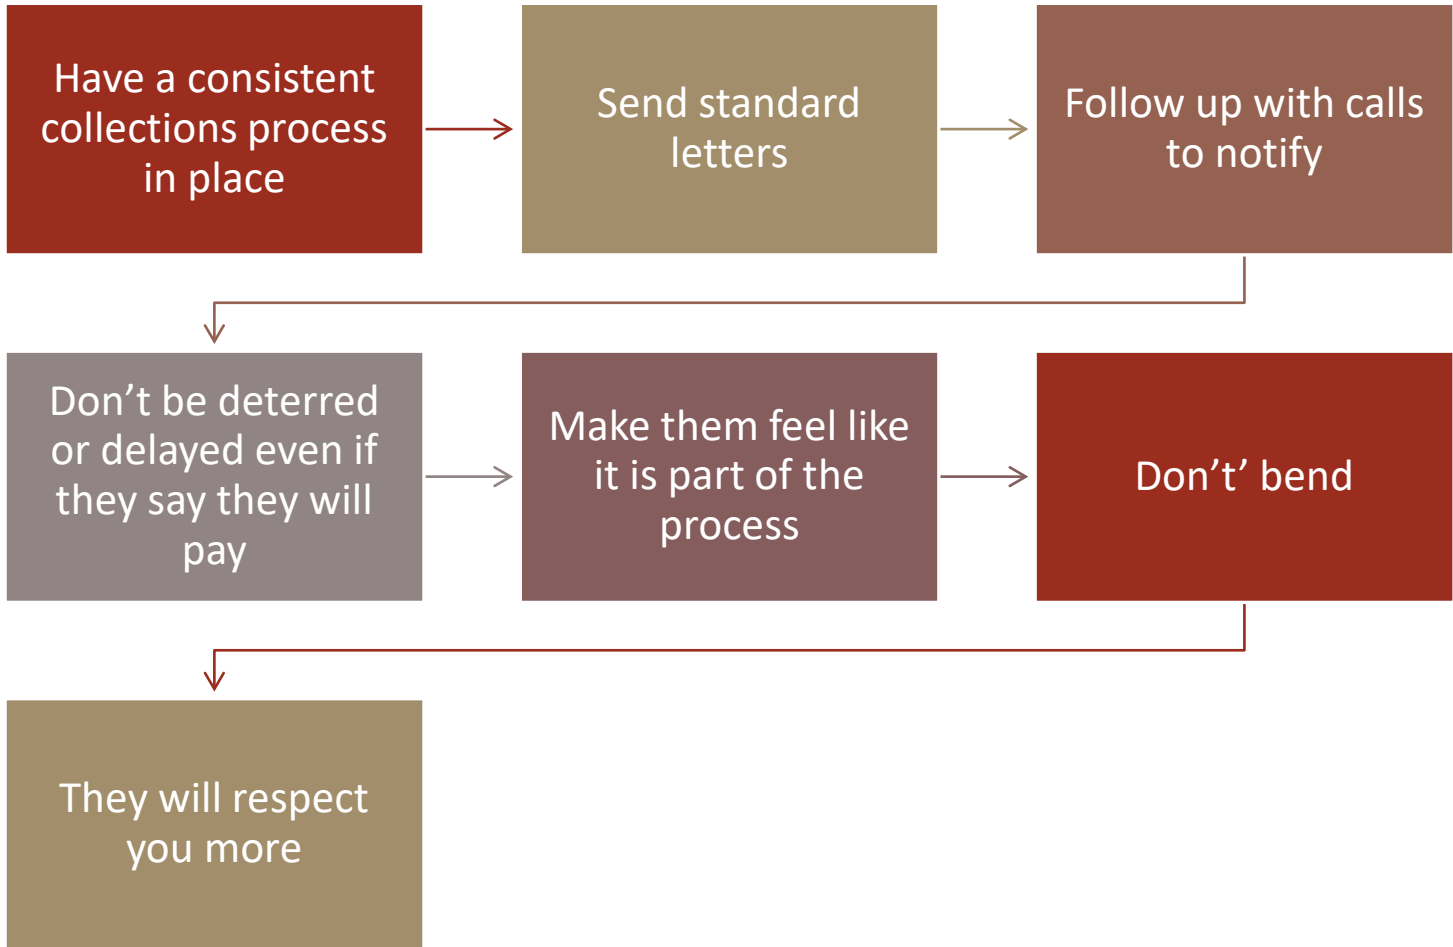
Have a consistent collections process in place

Send standard letters

Follow up with calls to notify

Don’t be deterred or delayed even if they say they will pay

Make them feel like it is part of the process

Don’t’ bend

They will respect you more